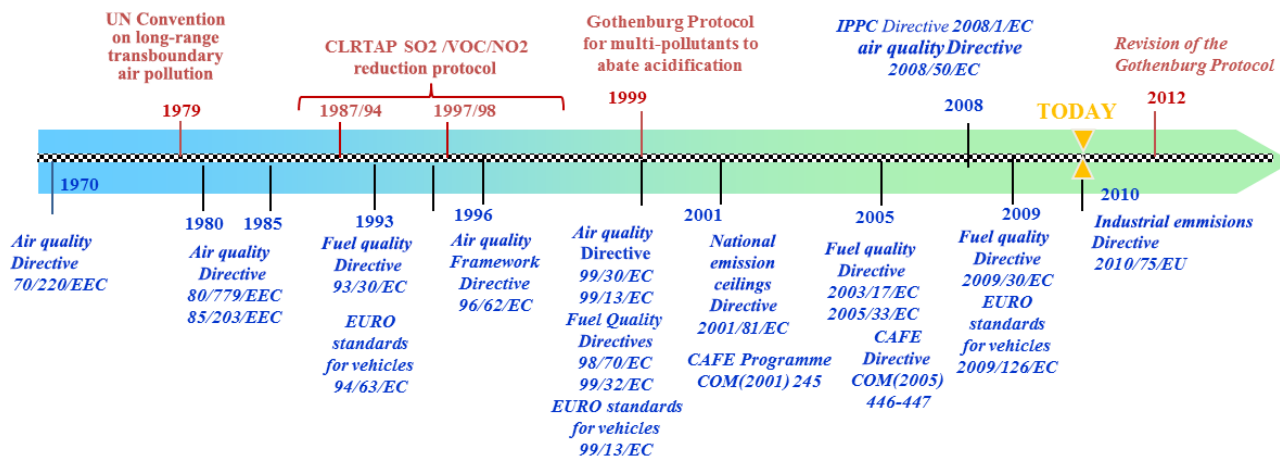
UN Convention on long-range transboundary air pollution

CLRTAP SO2 /VOC/NO2 reduction protocol

Gothenburg Protocol for multi-pollutants to abate acidification

IPPC Directive 2008/1/EC
air quality Directive 2008/50/EC

Revision of the Gothenburg Protocol

1979

1987/94

1997/98

1999

2008

TODAY

2012

1970

1980

1985

1993

1996

2001

2005

2009

2010

Air quality Directive 70/220/EEC

Air quality Directive 80/779/EEC 85/203/EEC

Fuel quality Directive 93/30/EC

EURO standards for vehicles 94/63/EC

Air quality Framework Directive 96/62/EC

Air quality Directive 99/30/EC 99/13/EC
Fuel Quality Directives 98/70/EC 99/32/EC
EURO standards for vehicles 99/13/EC

National emission ceilings Directive 2001/81/EC

CAFE Programme COM(2001) 245

Fuel quality Directive 2003/17/EC 2005/33/EC

CAFE Directive COM(2005) 446-447

Fuel quality Directive 2009/30/EC
EURO standards for vehicles 2009/126/EC

Industrial emmisions Directive 2010/75/EU